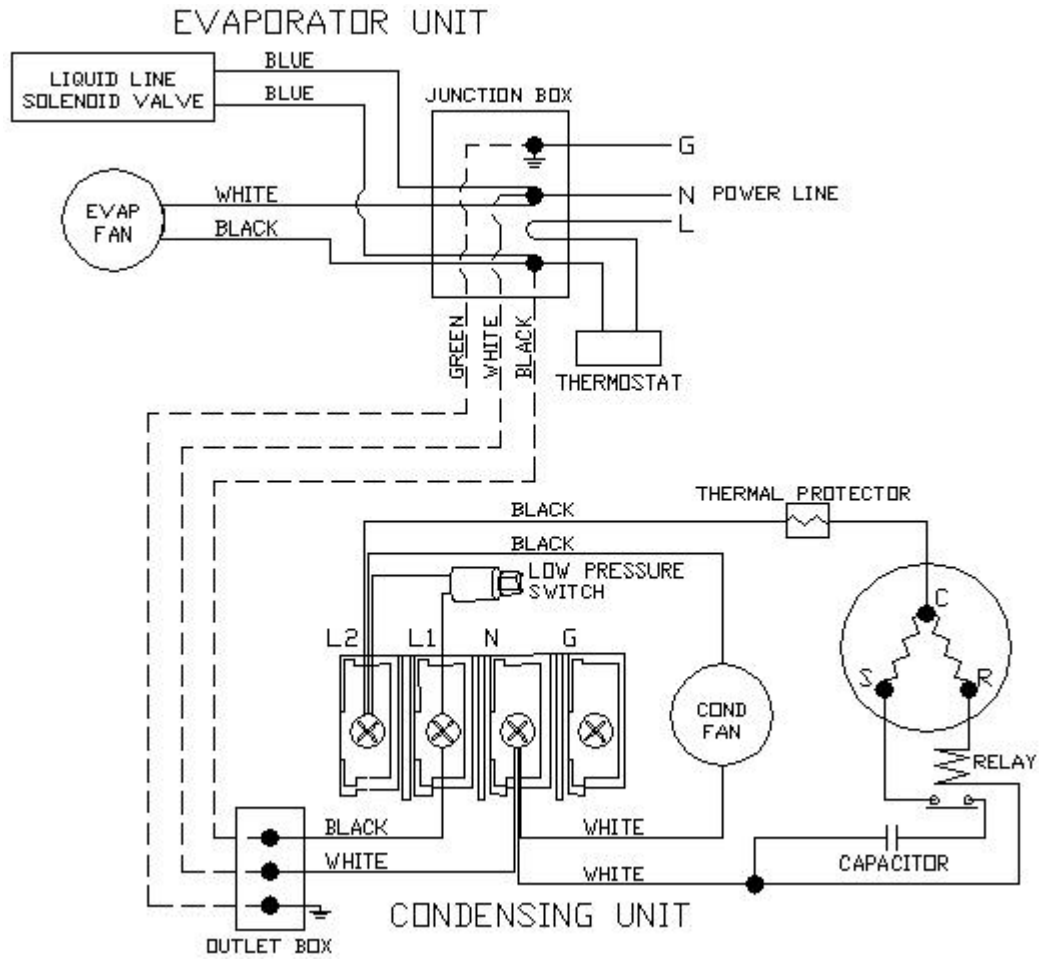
EVAPORATOR UNIT

LIQUID LINE SOLENOID VALVE

BLUE

BLUE

JUNCTION BOX

G

N POWER LINE

L

EVAP FAN

WHITE

BLACK

GREEN

WHITE

BLACK

THERMOSTAT

THERMAL PROTECTOR

BLACK

BLACK

LOW PRESSURE SWITCH

L2

L1

N

G

COND FAN

C

S

R

RELAY

BLACK

WHITE

WHITE

WHITE

CAPACITOR

CONDENSING UNIT

OUTLET BOX